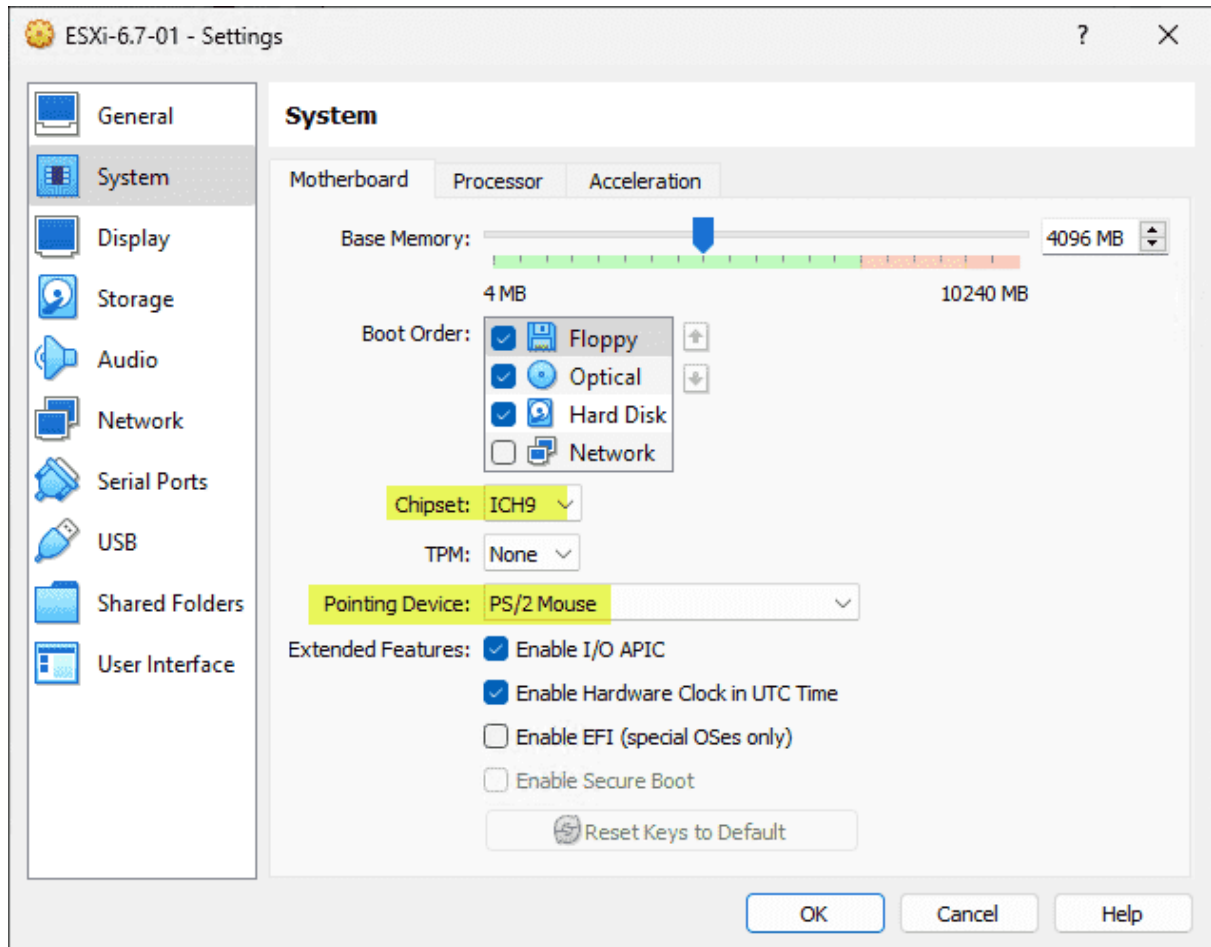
ESXi-6.7-01 - Settings
?
X

General
System
Display
Storage
Audio
Network
Serial Ports
USB
Shared Folders
User Interface

System

Motherboard
Processor
Acceleration

Base Memory:
4096 MB
4 MB
10240 MB

Boot Order:
Floppy
Optical
Hard Disk
Network

Chipset: ICH9
TPM: None
Pointing Device: PS/2 Mouse
Extended Features: Enable I/O APIC
Enable Hardware Clock in UTC Time
Enable EFI (special OSes only)
Enable Secure Boot
Reset Keys to Default

OK
Cancel
Help